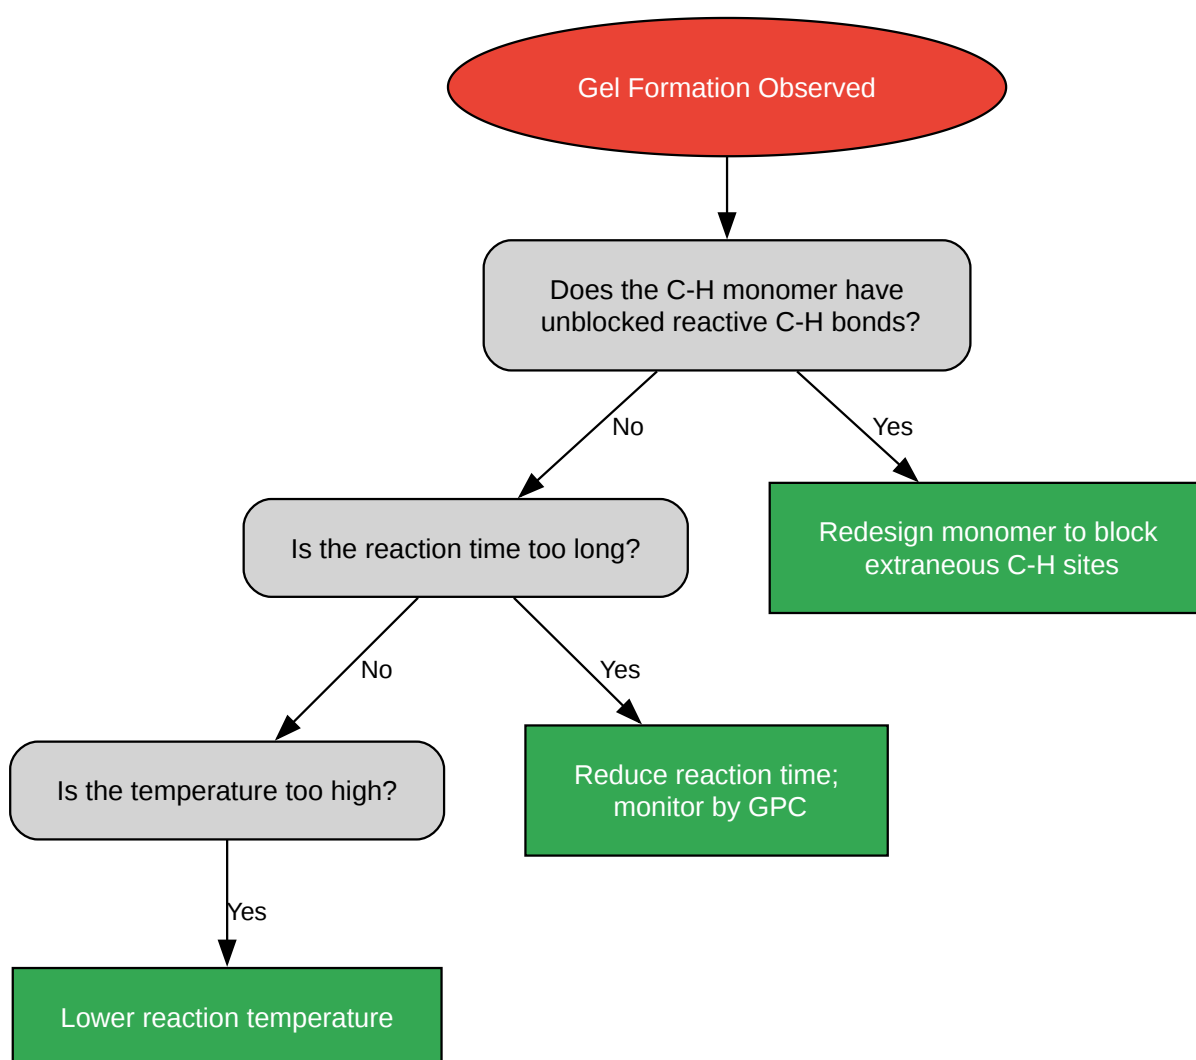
Gel Formation Observed

Does the C-H monomer have unblocked reactive C-H bonds?

No

Yes

Is the reaction time too long?

Redesign monomer to block extraneous C-H sites

No

Yes

Is the temperature too high?

Reduce reaction time; monitor by GPC

Yes

Lower reaction temperature